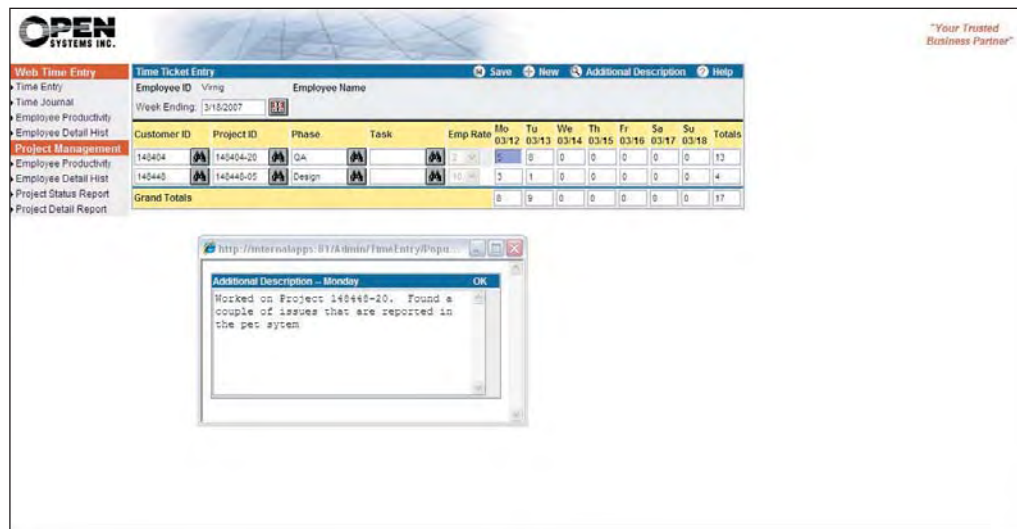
OPEN SYSTEMS INC.

"Your Trusted Business Partner"

Web Time Entry
Time Entry
Time Journal
Employee Productivity
Employee Detail Hist
Project Management
Employee Productivity
Employee Detail Hist
Project Status Report
Project Detail Report

Time Ticket Entry

Save New Additional Description Help

Employee ID Vring Employee Name

Week Ending: 3/18/2007

| Customer ID | Project ID | Phase | Task | Emp Rate | Mo 03/12 | Tu 03/13 | We 03/14 | Th 03/15 | Fr 03/16 | Sa 03/17 | Su 03/18 | Totals |
|---|---|---|---|---|---|---|---|---|---|---|---|---|
| 148404 | 148404-20 | QA | | 2 | 5 | 8 | 0 | 0 | 0 | 0 | 0 | 13 |
| 148448 | 148448-05 | Design | | 10 | 3 | 1 | 0 | 0 | 0 | 0 | 0 | 4 |
| Grand Totals | | | | | 8 | 9 | 0 | 0 | 0 | 0 | 0 | 17 |

http://internalapps:81/Admin/TimeEntry/Popu...

Additional Description -- Monday OK

Worked on Project 148448-20. Found a couple of issues that are reported in the pet sytem